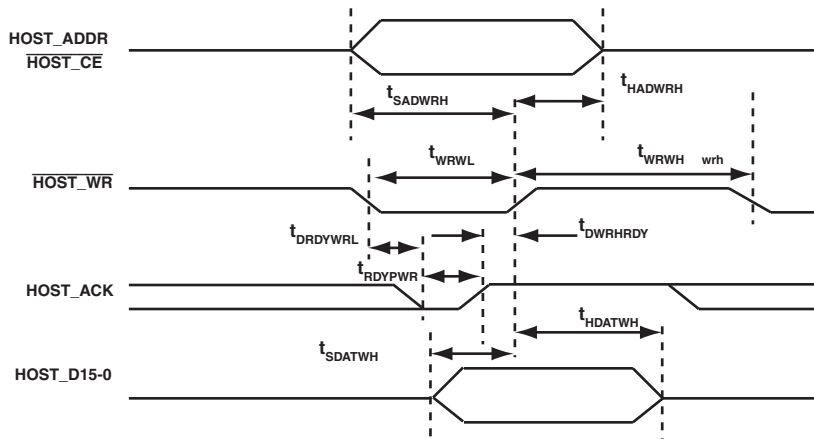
HOST_ADDR
$\overline{\text{HOST\_CE}}$

$t_{HADWRH}$

$t_{SADWRH}$

$t_{WRWL}$

$t_{WRWH}$ wrh

$\overline{\text{HOST\_WR}}$

$t_{DRDYWRL}$

$t_{DWRHRDY}$

$t_{RDYPWR}$

HOST_ACK

$t_{HDATWH}$

$t_{SDATWH}$

HOST_D15-0